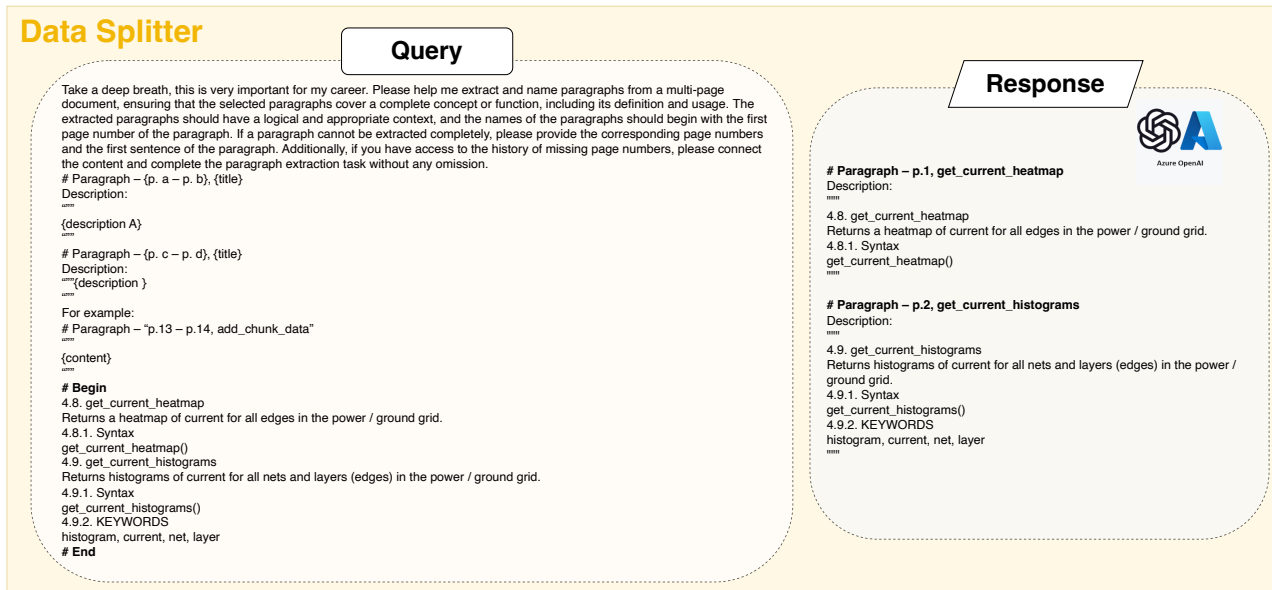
Data Splitter

Query

Take a deep breath, this is very important for my career. Please help me extract and name paragraphs from a multi-page document, ensuring that the selected paragraphs cover a complete concept or function, including its definition and usage. The extracted paragraphs should have a logical and appropriate context, and the names of the paragraphs should begin with the first page number of the paragraph. If a paragraph cannot be extracted completely, please provide the corresponding page numbers and the first sentence of the paragraph. Additionally, if you have access to the history of missing page numbers, please connect the content and complete the paragraph extraction task without any omission.
# Paragraph – {p. a – p. b}, {title}
Description:
"""
{description A}
"""

# Paragraph – {p. c – p. d}, {title}
Description:
"""{description }
"""

For example:
# Paragraph – "p.13 – p.14, add_chunk_data"
"""
{content}
"""

# Begin
4.8. get_current_heatmap
Returns a heatmap of current for all edges in the power / ground grid.
4.8.1. Syntax
get_current_heatmap()
4.9. get_current_histograms
Returns histograms of current for all nets and layers (edges) in the power / ground grid.
4.9.1. Syntax
get_current_histograms()
4.9.2. KEYWORDS
histogram, current, net, layer
# End

Response

Azure OpenAI

# Paragraph – p.1, get_current_heatmap
Description:
"""
4.8. get_current_heatmap
Returns a heatmap of current for all edges in the power / ground grid.
4.8.1. Syntax
get_current_heatmap()
"""

# Paragraph – p.2, get_current_histograms
Description:
"""
4.9. get_current_histograms
Returns histograms of current for all nets and layers (edges) in the power / ground grid.
4.9.1. Syntax
get_current_histograms()
4.9.2. KEYWORDS
histogram, current, net, layer
"""